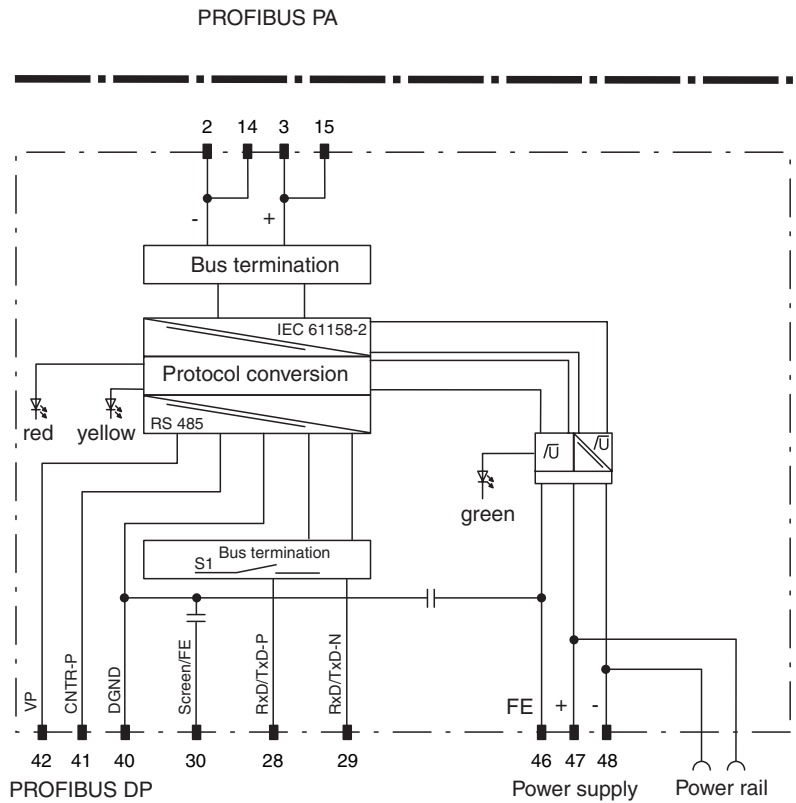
PROFIBUS PA

2 14 3 15

-
+

Bus termination

IEC 61158-2

Protocol conversion

RS 485

red
yellow

green

S1 Bus termination

VP
CNTR-P
DGND
Screen/FE
RxD/TxD-P
RxD/TxD-N

FE + -

42 41 40 30 28 29 46 47 48

PROFIBUS DP
Power supply
Power rail